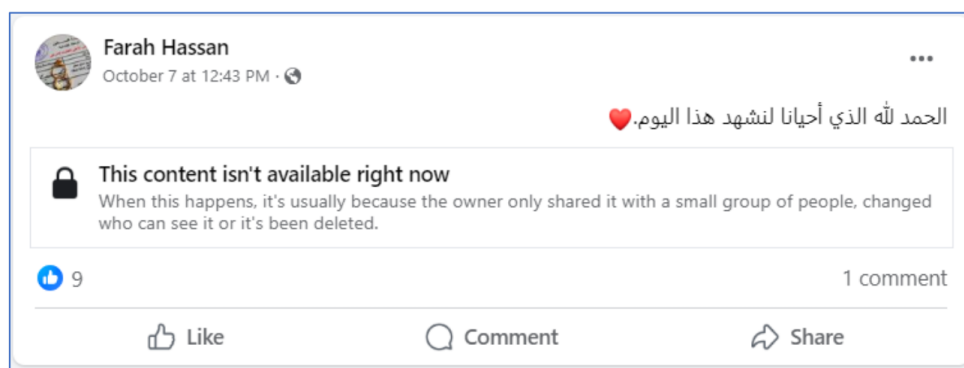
Farah Hassan
October 7 at 12:43 PM · 

...

الحمد لله الذي أحيانا لنشهد هذا اليوم.❤️

This content isn't available right now
When this happens, it's usually because the owner only shared it with a small group of people, changed who can see it or it's been deleted.

9

1 comment

Like

Comment

Share